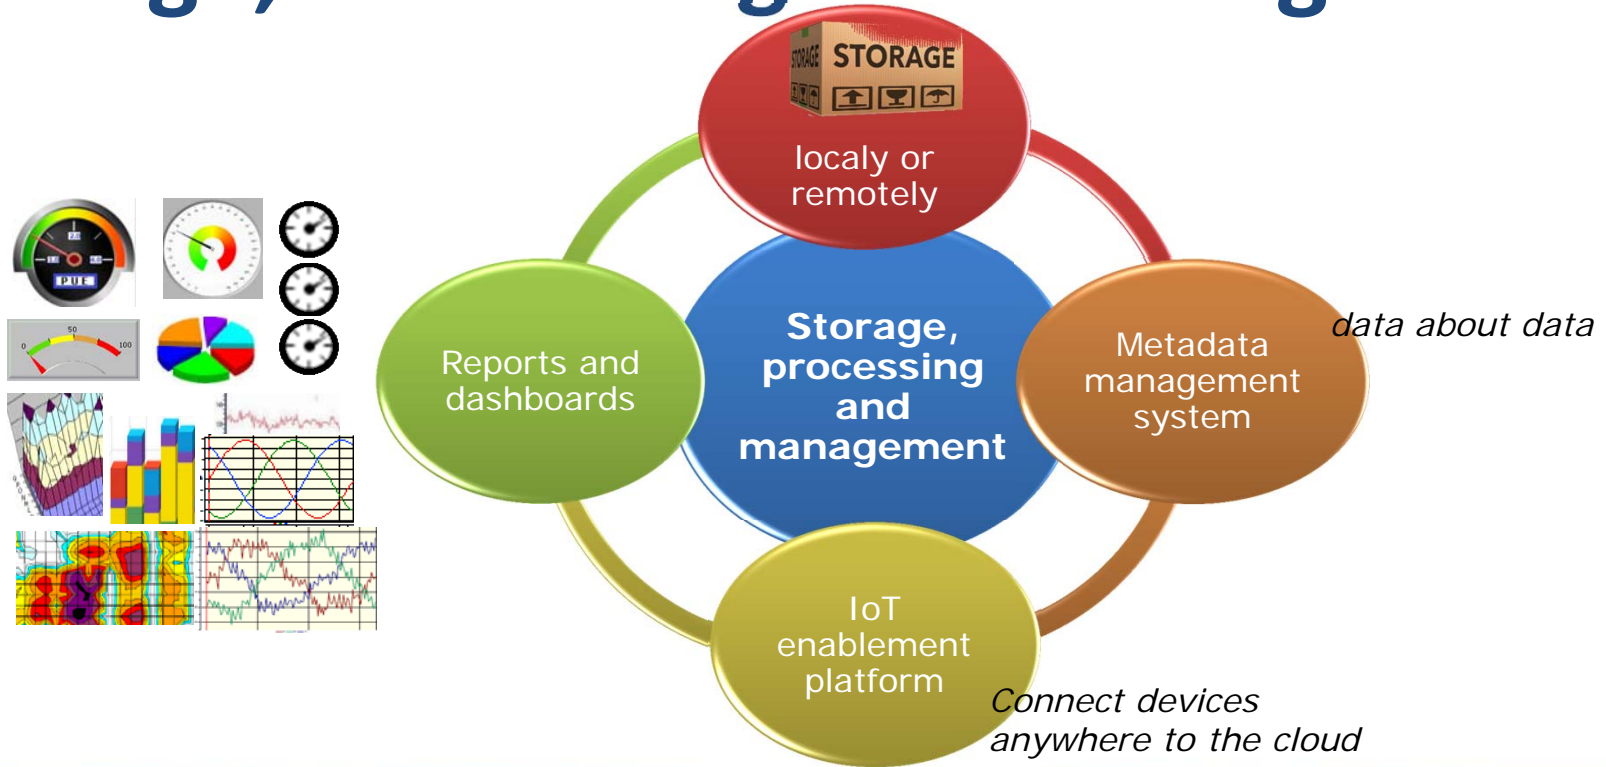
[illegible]

STORAGE

STORAGE

localy or remotely

Storage, processing and management

Reports and dashboards

Metadata management system

data about data

IoT enablement platform

Connect devices anywhere to the cloud

PUE

50

0

100